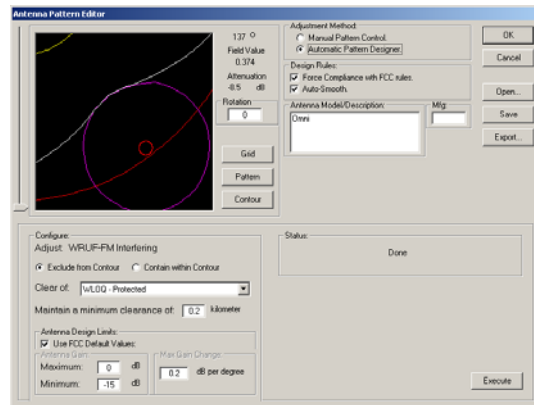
Antenna Pattern Editor

137 °
Field Value
0.374
Attenuation
-8.5 dB

Rotation
0

Grid
Pattern
Contour

Adjustment Method:
Manual Pattern Control.
Automatic Pattern Designer.

Design Rules:
Force Compliance with FCC rules.
Auto-Smooth.

Antenna Model/Description:
Omni

Mfg:

OK
Cancel
Open...
Save
Export...

Configure:
Adjust: WRUF-FM Interfering
Exclude from Contour
Contain within Contour
Clear of: WLOQ - Protected
Maintain a minimum clearance of: 0.2 kilometer

Antenna Design Limits:
Use FCC Default Values
Antenna Gain
Maximum: 0 dB
Minimum: -15 dB
Max Gain Change
0.2 dB per degree

Status:
Done

Execute